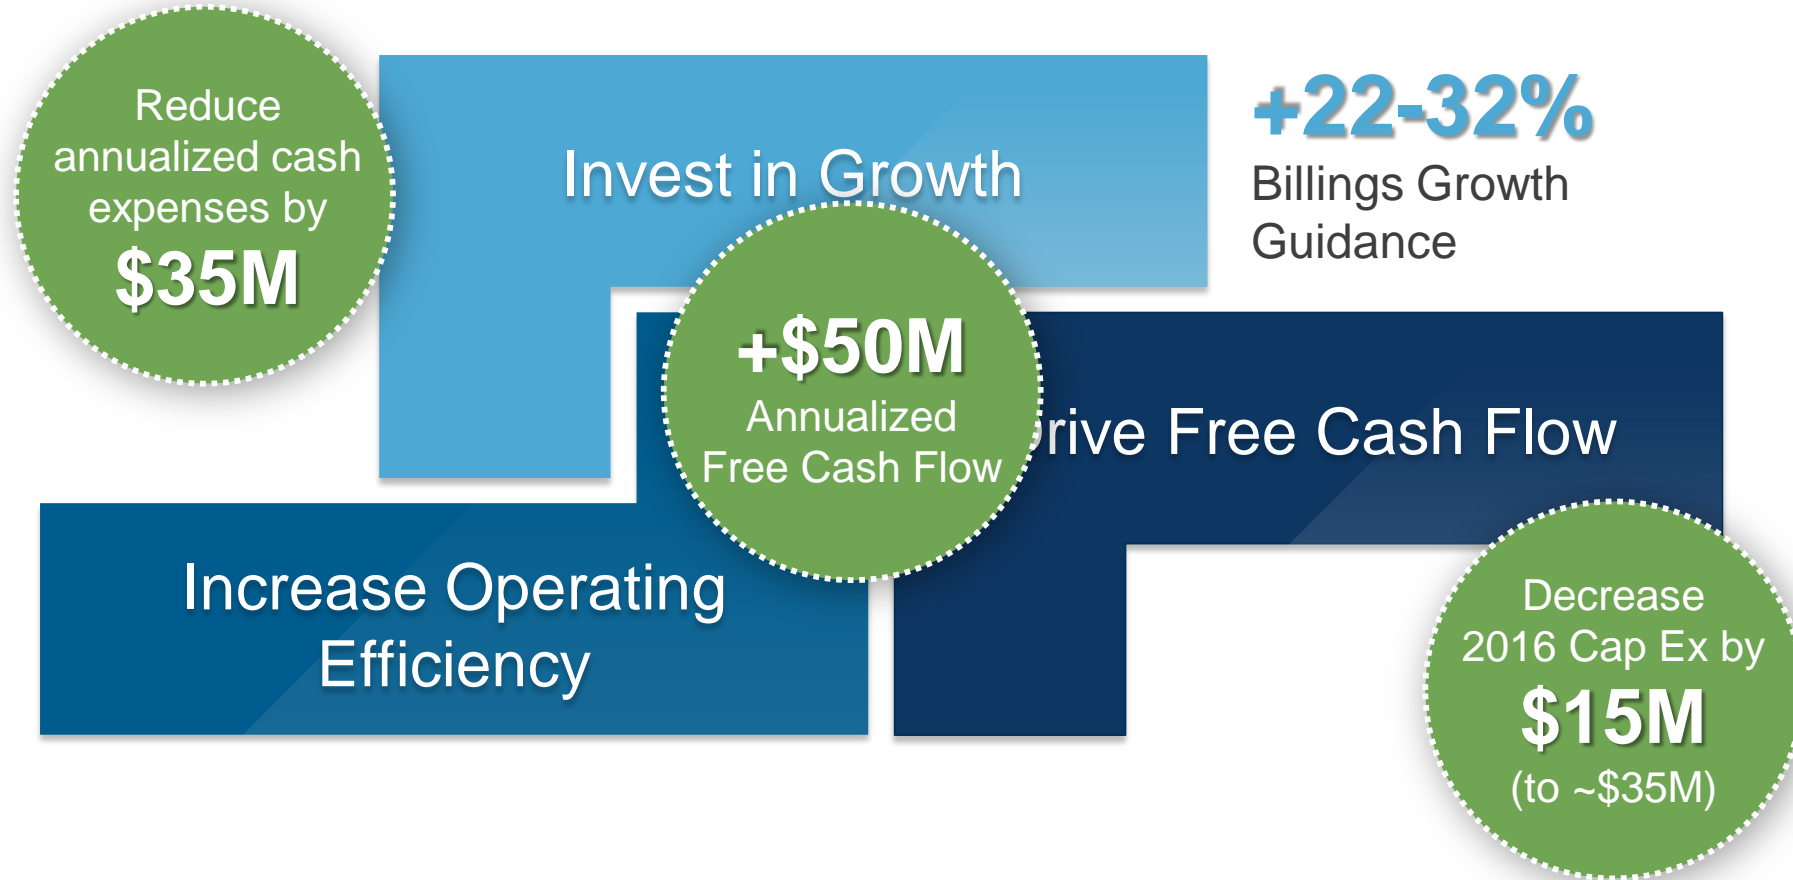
Reduce annualized cash expenses by
$35M

Invest in Growth

+22-32%
Billings Growth Guidance

+$50M
Annualized Free Cash Flow

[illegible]rive Free Cash Flow

Increase Operating Efficiency

Decrease 2016 Cap Ex by
$15M
(to ~$35M)